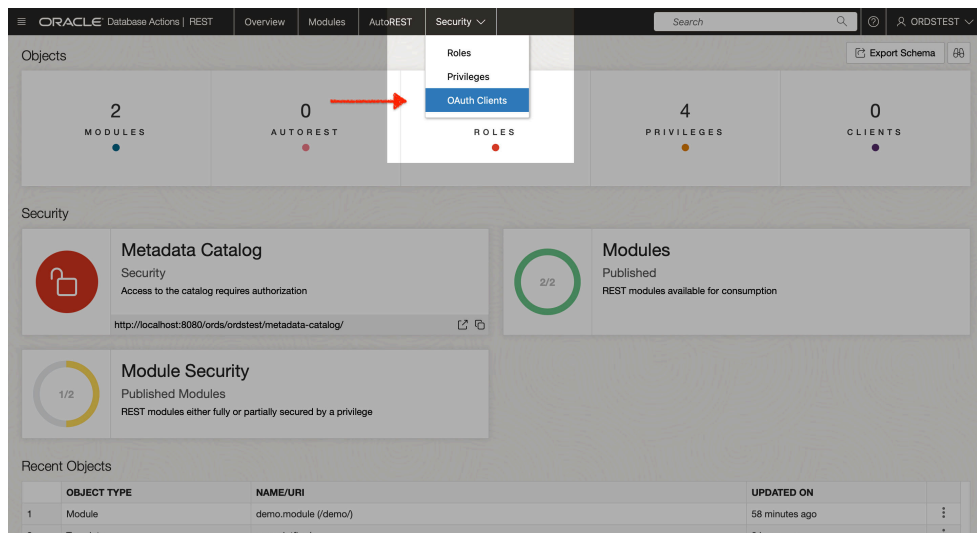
ORACLE Database Actions | REST Overview Modules AutoREST Security Search ORDSTEST

Objects

Export Schema

Roles
Privileges
OAuth Clients

2
MODULES

0
AUTOREST

ROLES

4
PRIVILEGES

0
CLIENTS

Security

Metadata Catalog
Security
Access to the catalog requires authorization
http://localhost:8080/ords/ordstest/metadata-catalog/

2/2
Modules
Published
REST modules available for consumption

1/2
Module Security
Published Modules
REST modules either fully or partially secured by a privilege

Recent Objects

| | OBJECT TYPE | NAME/URI | UPDATED ON |
|---|---|---|---|
| 1 | Module | demo.module (/demo/) | 58 minutes ago |
| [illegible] | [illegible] | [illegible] | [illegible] |